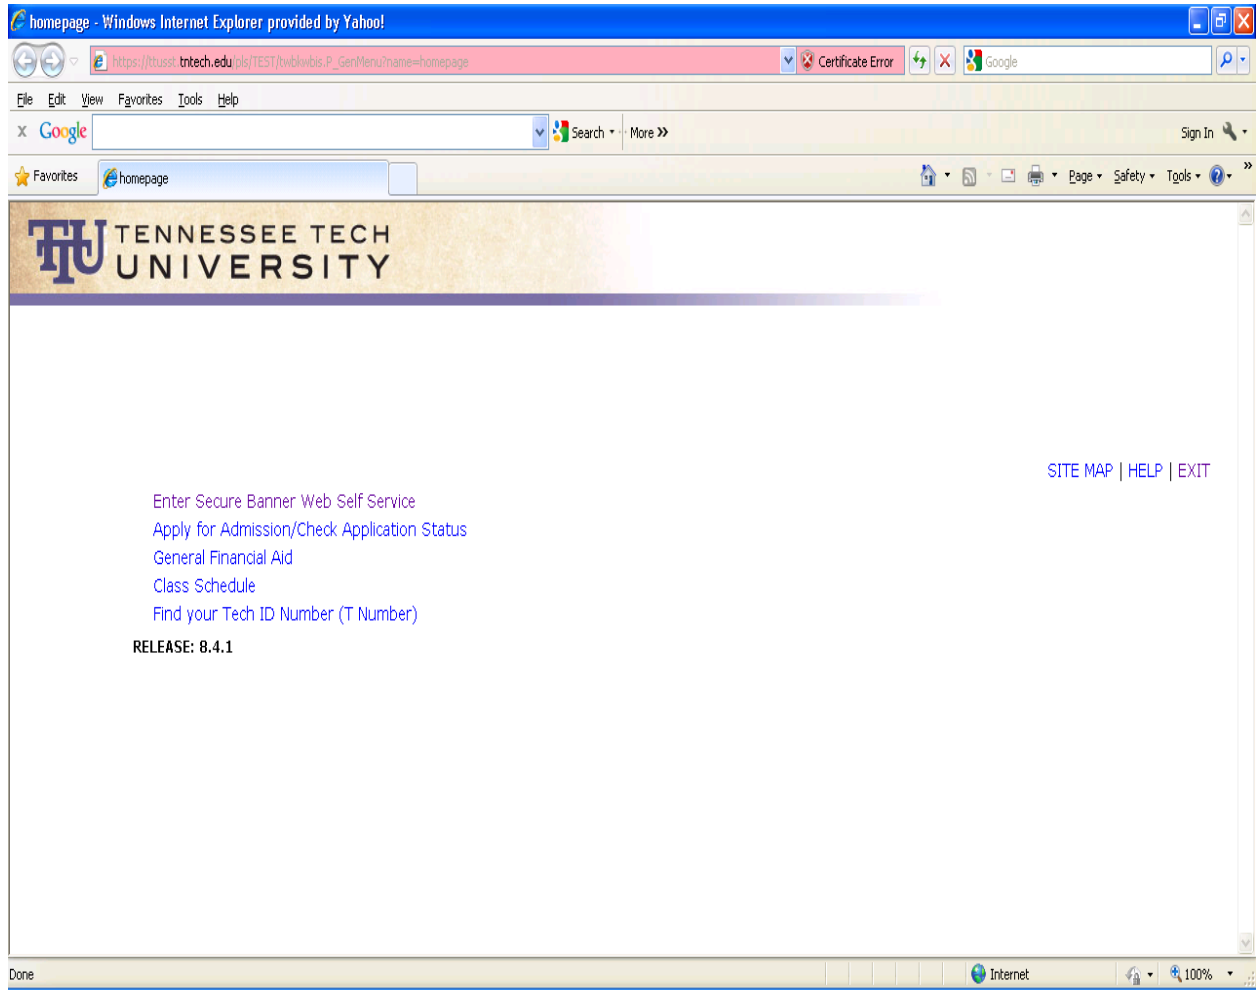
homepage - Windows Internet Explorer provided by Yahoo!

https://ttusst.tntech.edu/pls/TEST/twbkwbis.P_GenMenu?name=homepage
Certificate Error
Google

File Edit View Favorites Tools Help

x Google
Search More »
Sign In

Favorites
homepage
Page Safety Tools

TENNESSEE TECH UNIVERSITY

SITE MAP | HELP | EXIT

Enter Secure Banner Web Self Service
Apply for Admission/Check Application Status
General Financial Aid
Class Schedule
Find your Tech ID Number (T Number)

RELEASE: 8.4.1

Done
Internet
100%